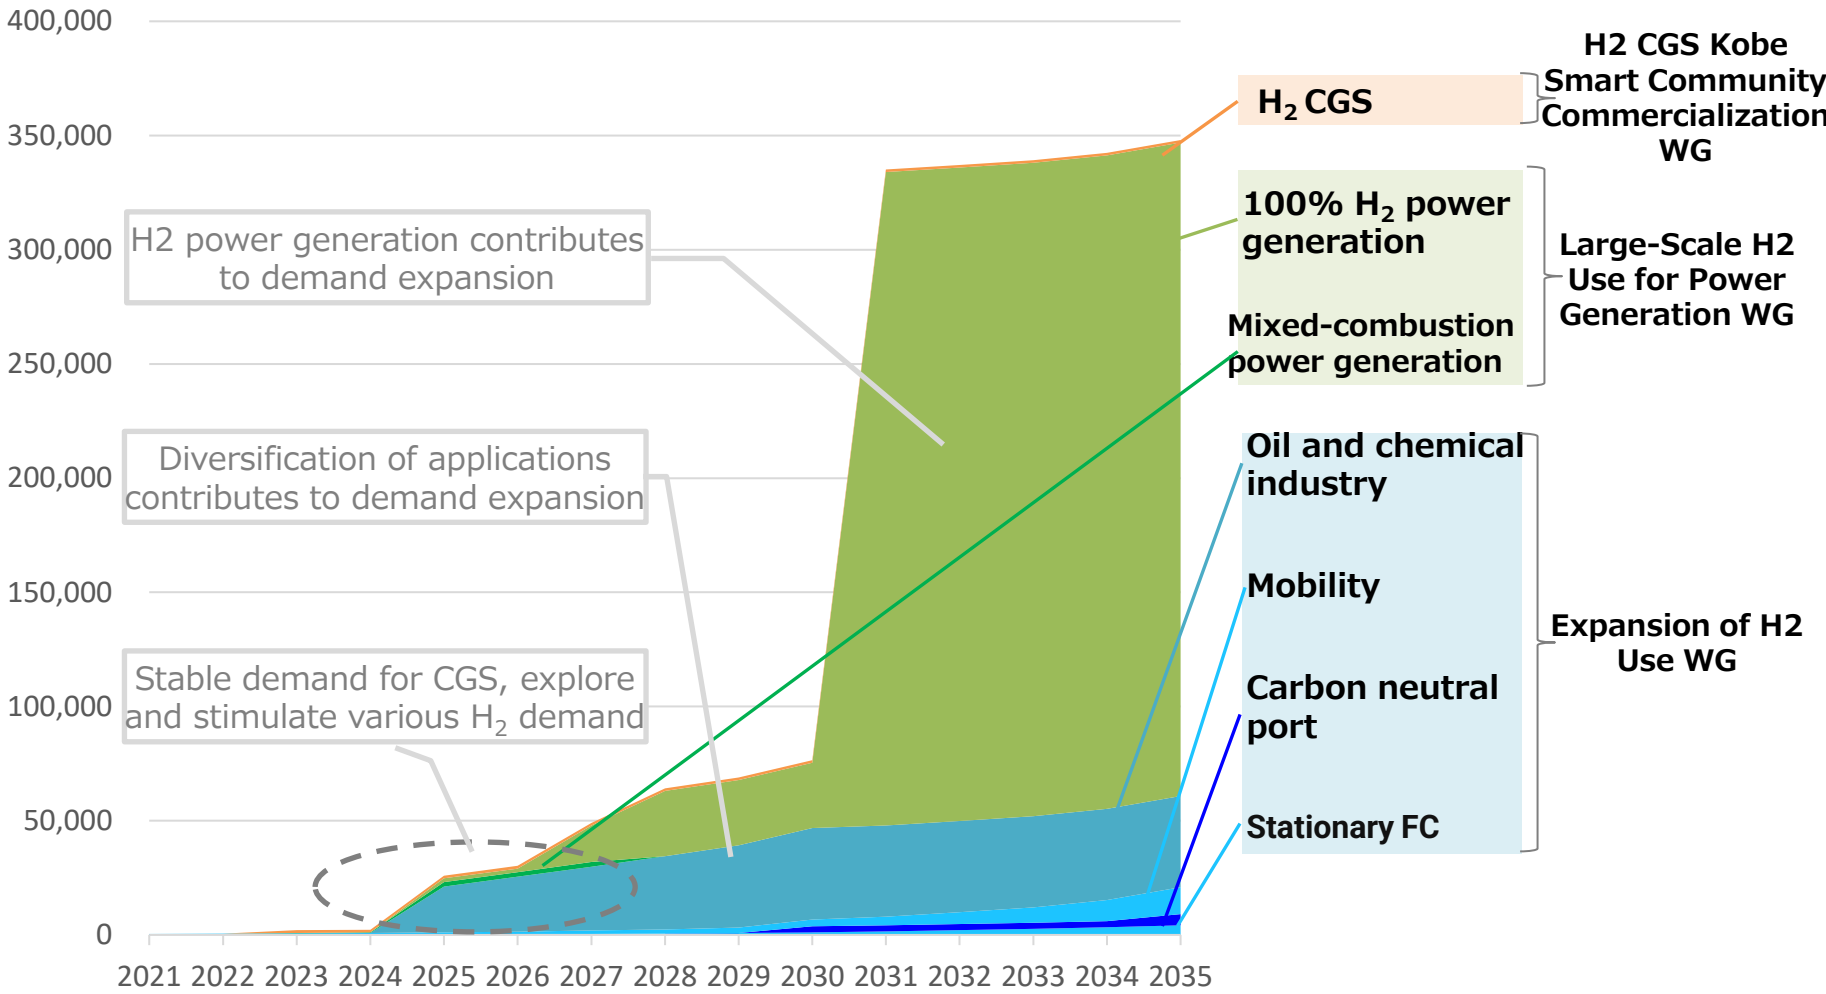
400,000
350,000
300,000
250,000
200,000
150,000
100,000
50,000
0

2021 2022 2023 2024 2025 2026 2027 2028 2029 2030 2031 2032 2033 2034 2035

H2 power generation contributes to demand expansion

Diversification of applications contributes to demand expansion

Stable demand for CGS, explore and stimulate various $H_2$ demand

$H_2$ CGS

H2 CGS Kobe Smart Community Commercialization WG

100% $H_2$ power generation

Mixed-combustion power generation

Large-Scale H2 Use for Power Generation WG

Oil and chemical industry

Mobility

Carbon neutral port

Stationary FC

Expansion of H2 Use WG